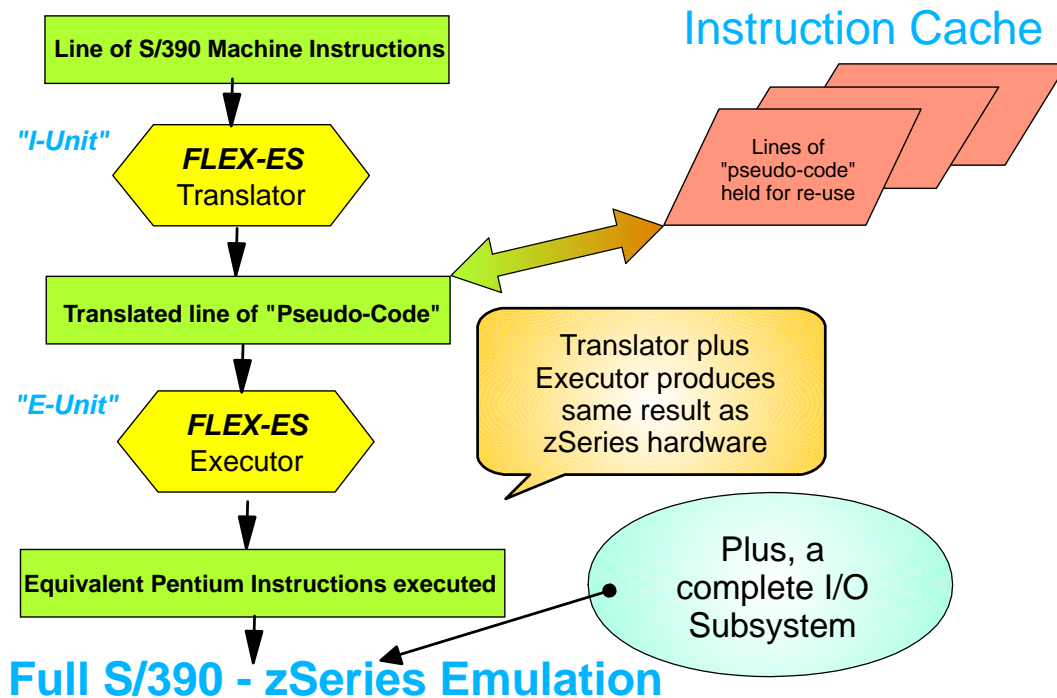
Line of S/390 Machine Instructions

Instruction Cache

"I-Unit"

FLEX-ES
Translator

Lines of "pseudo-code" held for re-use

Translated line of "Pseudo-Code"

Translator plus Executor produces same result as zSeries hardware

"E-Unit"

FLEX-ES
Executor

Equivalent Pentium Instructions executed

Plus, a complete I/O Subsystem

Full S/390 - zSeries Emulation